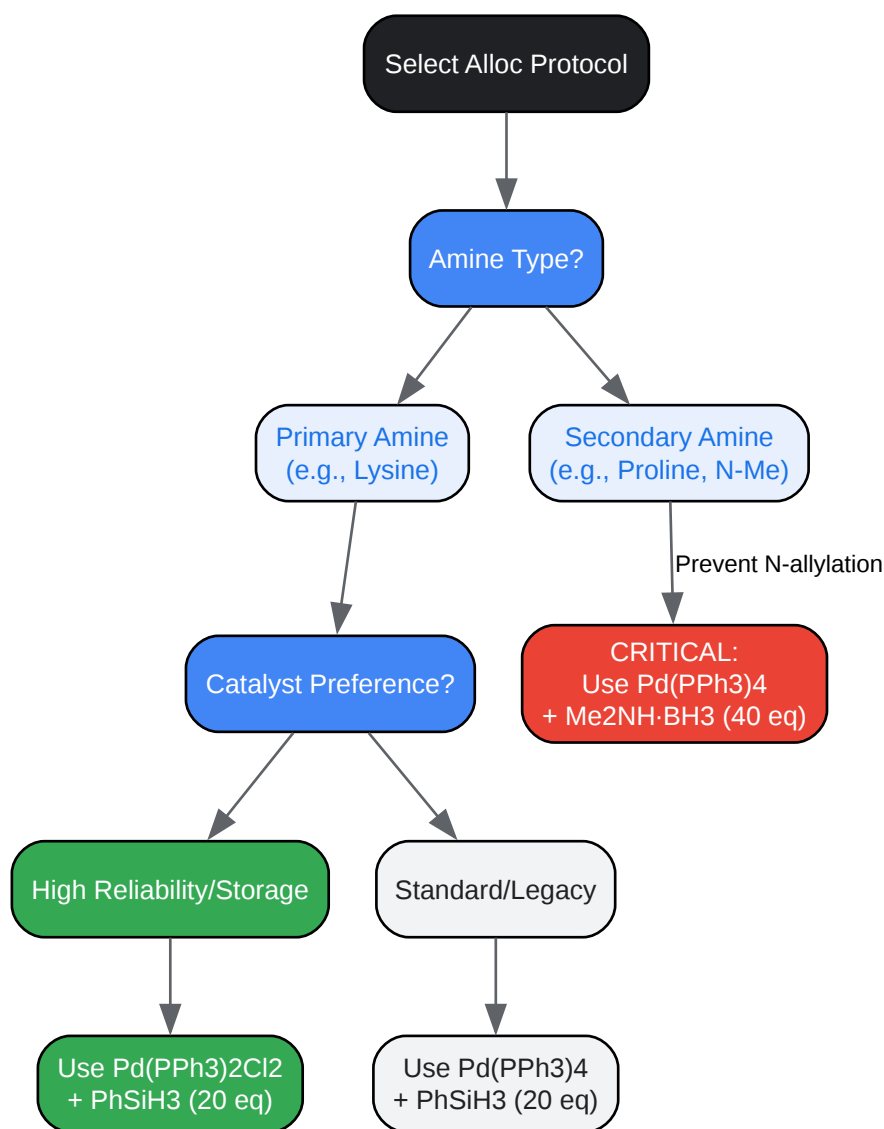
Select Alloc Protocol

Amine Type?

Primary Amine
(e.g., Lysine)

Secondary Amine
(e.g., Proline, N-Me)

Prevent N-allylation

Catalyst Preference?

CRITICAL:
Use Pd(PPh3)4
+ Me2NH·BH3 (40 eq)

High Reliability/Storage

Standard/Legacy

Use Pd(PPh3)2Cl2
+ PhSiH3 (20 eq)

Use Pd(PPh3)4
+ PhSiH3 (20 eq)